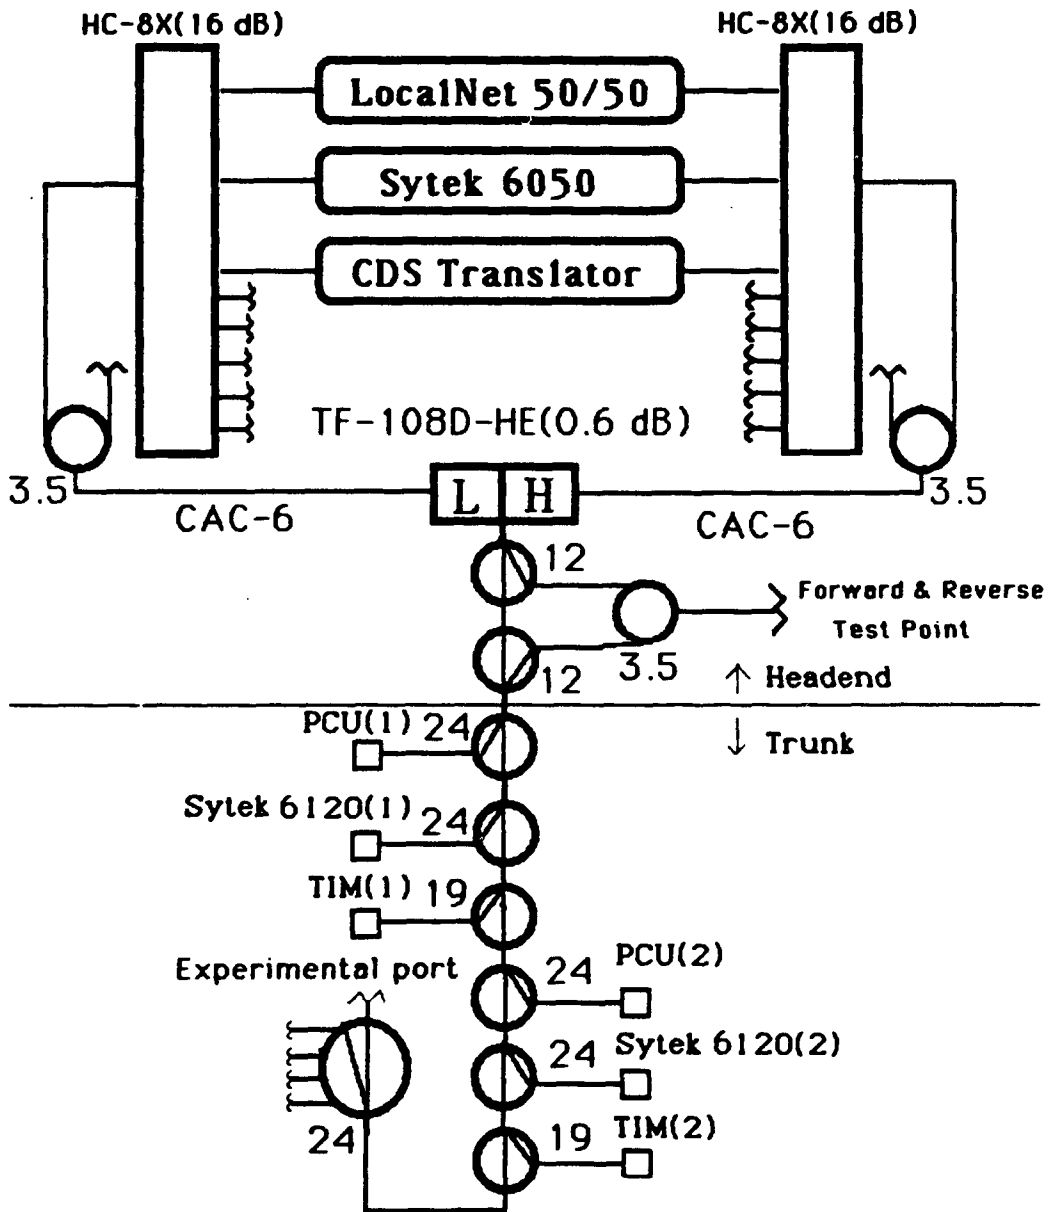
HC-8X(16 dB)
HC-8X(16 dB)
LocalNet 50/50
Sytek 6050
CDS Translator
TF-108D-HE(0.6 dB)
3.5
3.5
L
H
CAC-6
CAC-6
12
Forward & Reverse Test Point
12
3.5
↑ Headend
PCU(1) 24
↓ Trunk
Sytek 6120(1) 24
TIM(1) 19
Experimental port
24
PCU(2)
24
Sytek 6120(2)
24
19
TIM(2)